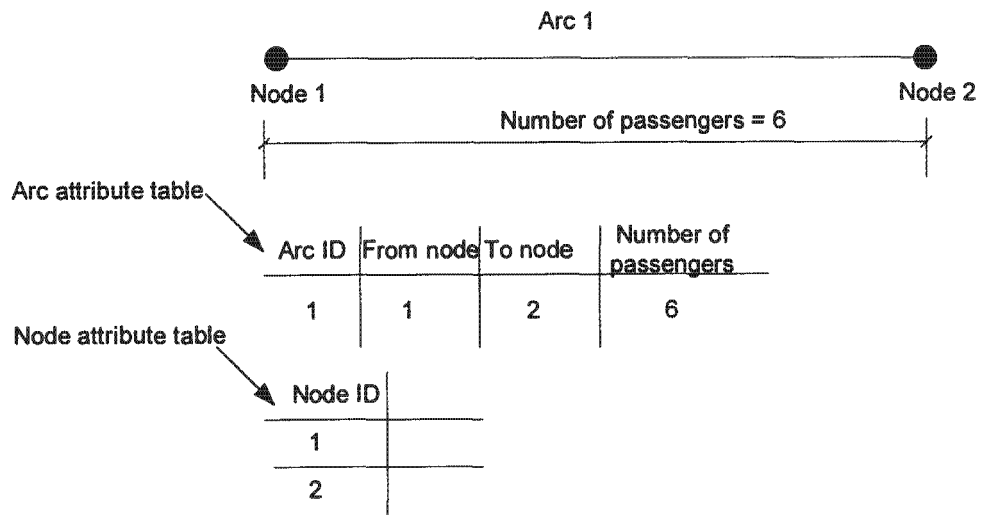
Arc 1

Node 1

Node 2

Number of passengers = 6

Arc attribute table

| Arc ID | From node | To node | Number of passengers |
|---|---|---|---|
| 1 | 1 | 2 | 6 |

Node attribute table

| Node ID | |
|---|---|
| 1 | |
| 2 | |